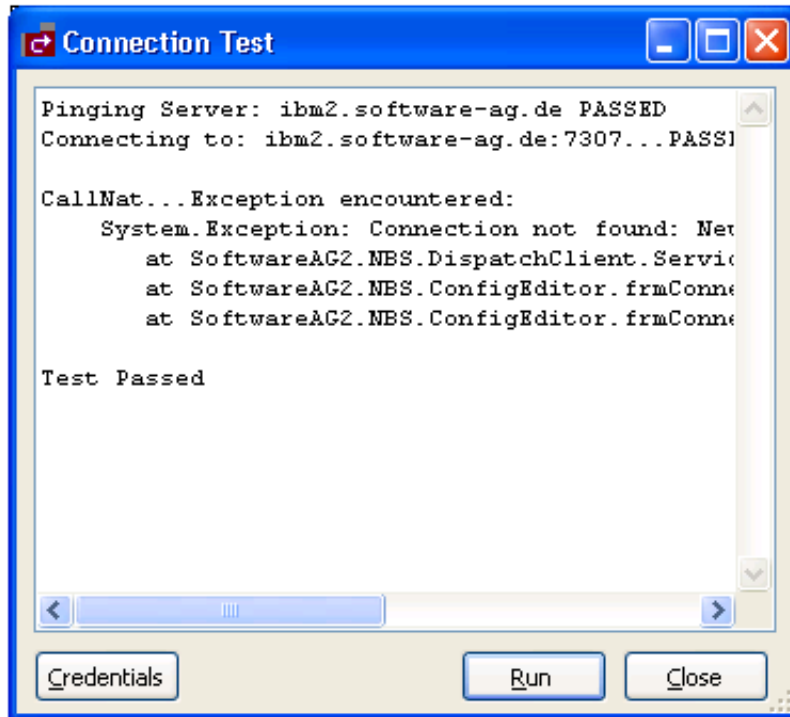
Connection Test

Pinging Server: ibm2.software-ag.de PASSED
Connecting to: ibm2.software-ag.de:7307...PASS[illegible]

CallNat...Exception encountered:
System.Exception: Connection not found: Ne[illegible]
at SoftwareAG2.NBS.DispatchClient.Servi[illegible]
at SoftwareAG2.NBS.ConfigEditor.frmConn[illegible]
at SoftwareAG2.NBS.ConfigEditor.frmConn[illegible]

Test Passed

Credentials

Run

Close